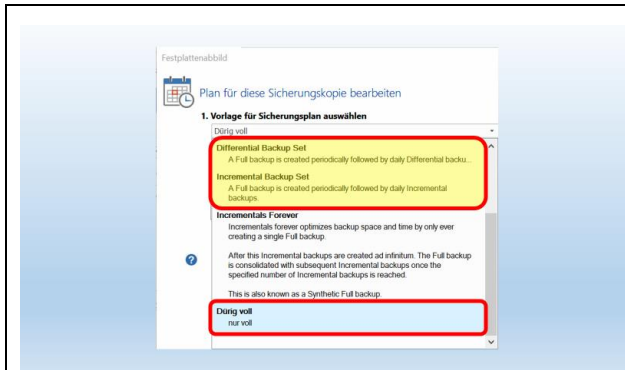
Festplattenabbild

Plan für diese Sicherungskopie bearbeiten

1. Vorlage für Sicherungsplan auswählen

Dürig voll

Differential Backup Set
A Full backup is created periodically followed by daily Differential backu...

Incremental Backup Set
A Full backup is created periodically followed by daily Incremental backups.

Incrementals Forever
Incrementals forever optimizes backup space and time by only ever creating a single Full backup.

After this Incremental backups are created ad infinitum. The Full backup is consolidated with subsequent Incremental backups once the specified number of Incremental backups is reached.

This is also known as a Synthetic Full backup.

Dürig voll
nur voll